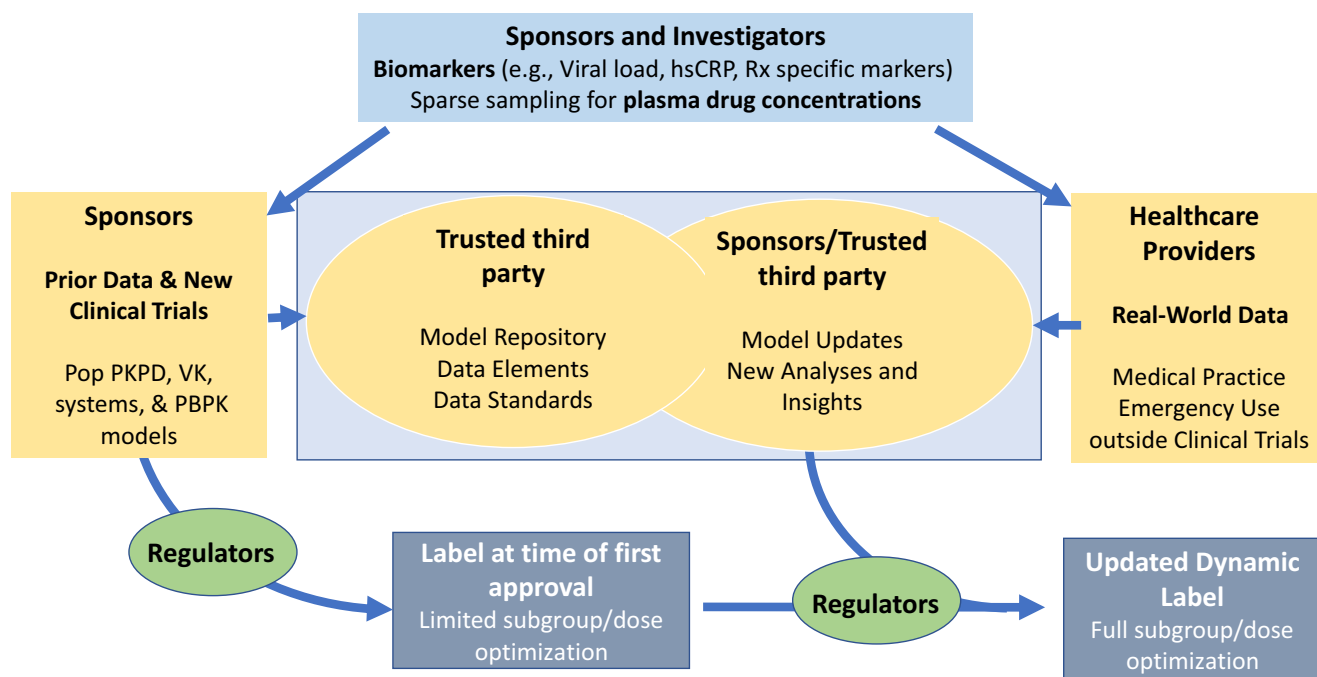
Sponsors and Investigators
Biomarkers (e.g., Viral load, hsCRP, Rx specific markers)
Sparse sampling for plasma drug concentrations

Sponsors

Prior Data & New Clinical Trials

Pop PKPD, VK, systems, & PBPK models

Trusted third party

Model Repository
Data Elements
Data Standards

Sponsors/Trusted third party

Model Updates
New Analyses and Insights

Healthcare Providers

Real-World Data

Medical Practice
Emergency Use outside Clinical Trials

Regulators

Label at time of first approval
Limited subgroup/dose optimization

Regulators

Updated Dynamic Label
Full subgroup/dose optimization